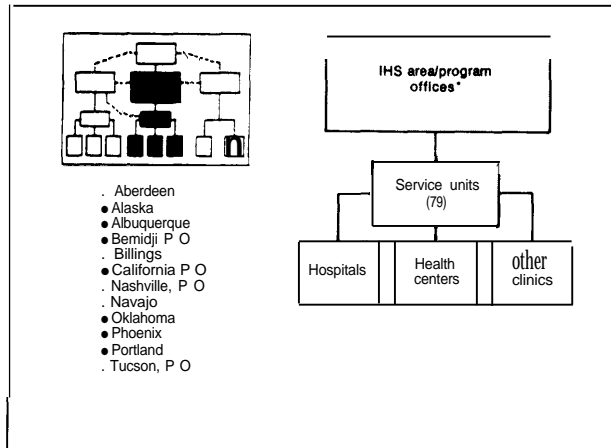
IHS area/program offices*

Service units (79)

Hospitals

Health centers

other clinics

. Aberdeen
● Alaska
● Albuquerque
● Bemidji P O
. Billings
● California P O
. Nashville, P O
. Navajo
● Oklahoma
● Phoenix
● Portland
. Tucson, P O